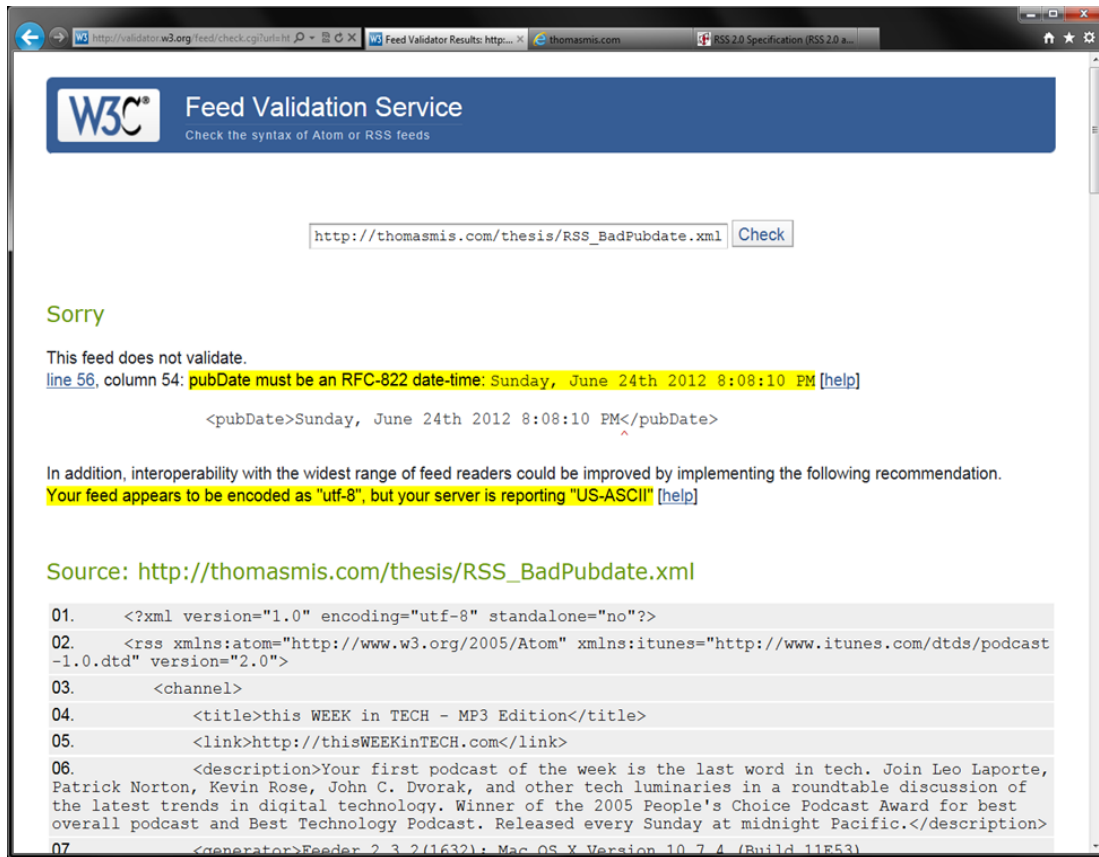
http://validator.w3.org/feed/check.cgi?url=ht
Feed Validator Results: http:...
thomasmis.com
RSS 2.0 Specification (RSS 2.0 a...

W3C®
Feed Validation Service
Check the syntax of Atom or RSS feeds

http://thomasmis.com/thesis/RSS_BadPubdate.xml
Check

Sorry

This feed does not validate.
line 56, column 54: pubDate must be an RFC-822 date-time: Sunday, June 24th 2012 8:08:10 PM [help]

<pubDate>Sunday, June 24th 2012 8:08:10 PM</pubDate>

In addition, interoperability with the widest range of feed readers could be improved by implementing the following recommendation.
Your feed appears to be encoded as "utf-8", but your server is reporting "US-ASCII" [help]

Source: http://thomasmis.com/thesis/RSS_BadPubdate.xml

01. <?xml version="1.0" encoding="utf-8" standalone="no"?>
02. <rss xmlns:atom="http://www.w3.org/2005/Atom" xmlns:itunes="http://www.itunes.com/dtds/podcast-1.0.dtd" version="2.0">
03. <channel>
04. <title>this WEEK in TECH - MP3 Edition</title>
05. <link>http://thisWEEKinTECH.com</link>
06. <description>Your first podcast of the week is the last word in tech. Join Leo Laporte, Patrick Norton, Kevin Rose, John C. Dvorak, and other tech luminaries in a roundtable discussion of the latest trends in digital technology. Winner of the 2005 People's Choice Podcast Award for best overall podcast and Best Technology Podcast. Released every Sunday at midnight Pacific.</description>
07. <generator>Feeder 2.3.2(1632); Mac OS X Version 10.7.4 (Build 11E53)